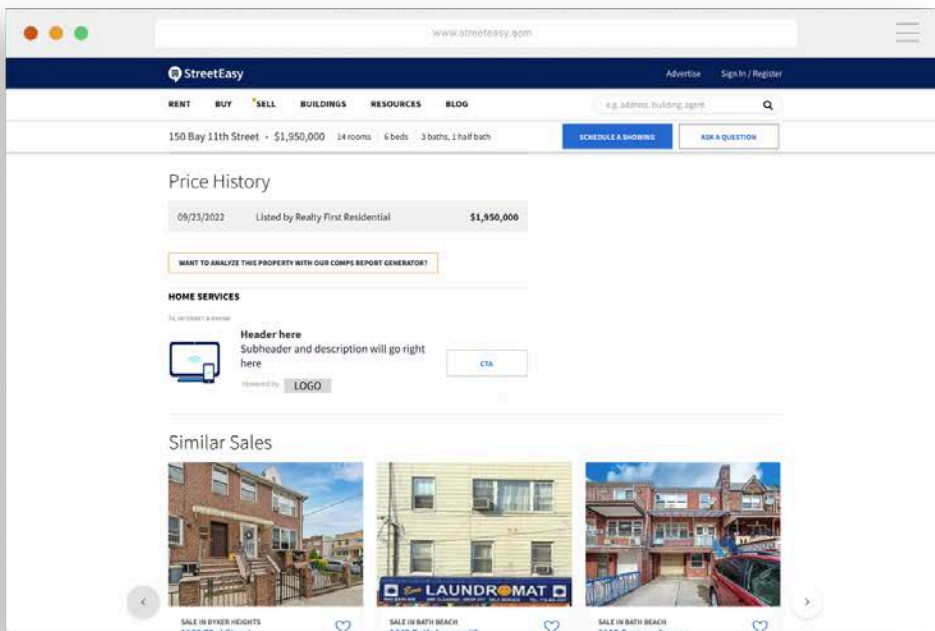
www.streeteasy.com

StreetEasy

Advertise Sign In / Register

RENT BUY SELL BUILDINGS RESOURCES BLOG

e.g. address, building, agent

150 Bay 11th Street • $1,950,000 14 rooms 6 beds 3 baths, 1 half bath

SCHEDULE A SHOWING

ASK A QUESTION

Price History

| 09/23/2022 | Listed by Realty First Residential | $1,950,000 |
|---|---|---|

WANT TO ANALYZE THIS PROPERTY WITH OUR COMPS REPORT GENERATOR?

HOME SERVICES

TV, INTERNET & PHONE

Header here

Subheader and description will go right here

Powered by LOGO

CTA

Similar Sales

LAUNDROMAT

SALE IN DYKER HEIGHTS

SALE IN BATH BEACH

SALE IN BATH BEACH